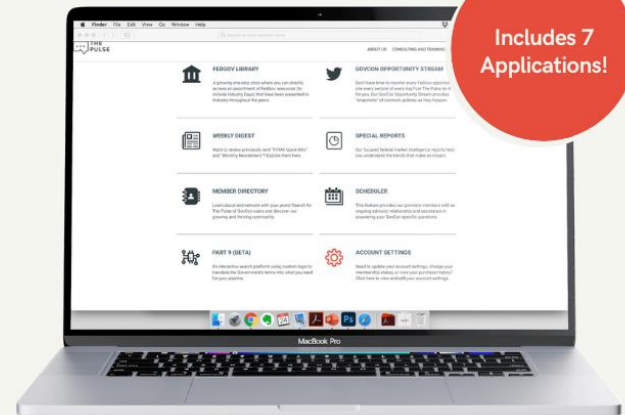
Finder File Edit View Go Window Help

THE PULSE

ABOUT US CONSULTING AND TRAINING

Includes 7 Applications!

FEDGOV LIBRARY

A growing private library where you can identify, access an assortment of FedGov resources. Go include Industry Days that have been presented to Industry throughout the years.

GOVCON OPPORTUNITY STREAM

Don't have time to monitor every FedGov opportunity? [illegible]

WEEKLY DIGEST

Want to review previously sent "5 Pulse Quick Hits" and "Weekly Newsletters"? Explore them here.

SPECIAL REPORTS

Our focused federal market intelligence reports help you understand the trends that make an impact.

MEMBER DIRECTORY

Learn about and network with your peers! Search for The Pulse of GovCon users and discover our growing and thriving community.

SCHEDULER

This feature provides our premium members with an ongoing advisory relationship and assistance in answering your GovCon specific questions.

PART 9 (BETA)

An interactive search platform using custom logic to translate the Government's terms into what you need for your pipeline.

ACCOUNT SETTINGS

Need to update your account settings, change your membership status, or view your purchase history? Click here to view and edit your account settings.

MacBook Pro